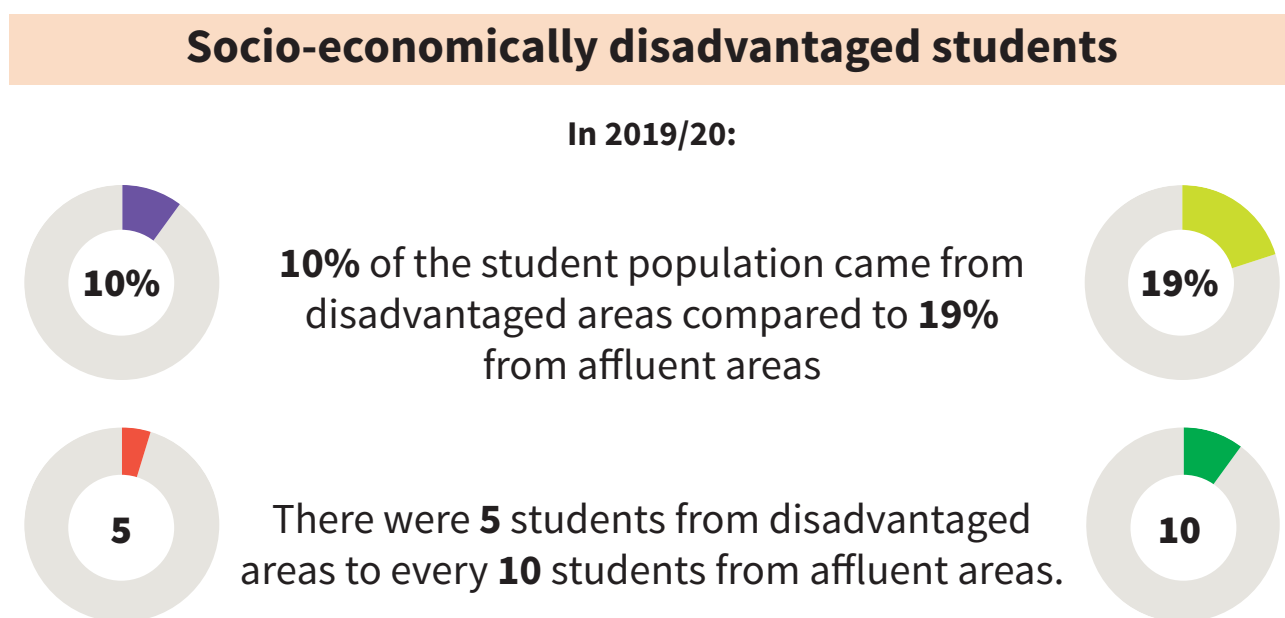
Socio-economically disadvantaged students

In 2019/20:

10%

10% of the student population came from disadvantaged areas compared to 19% from affluent areas

19%

5

There were 5 students from disadvantaged areas to every 10 students from affluent areas.

10